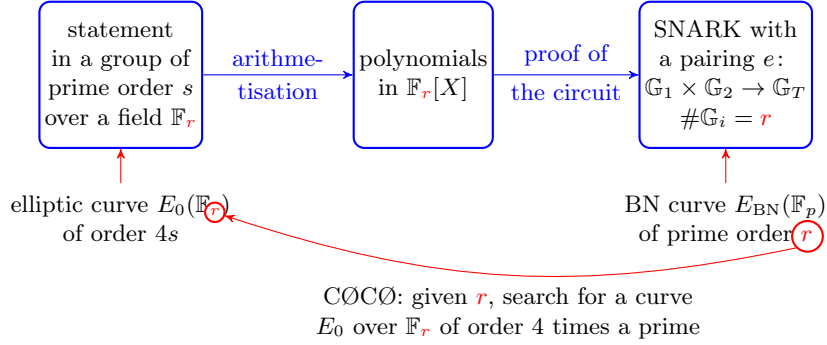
statement in a group of prime order $s$ over a field $\mathbb{F}_r$

arithmetisation

polynomials in $\mathbb{F}_r[X]$

proof of the circuit

SNARK with a pairing $e$: $\mathbb{G}_1 \times \mathbb{G}_2 \to \mathbb{G}_T$ $\#\mathbb{G}_i = r$

elliptic curve $E_0(\mathbb{F}_r)$ of order $4s$

BN curve $E_{\mathrm{BN}}(\mathbb{F}_p)$ of prime order $r$

CØCØ: given $r$, search for a curve $E_0$ over $\mathbb{F}_r$ of order 4 times a prime